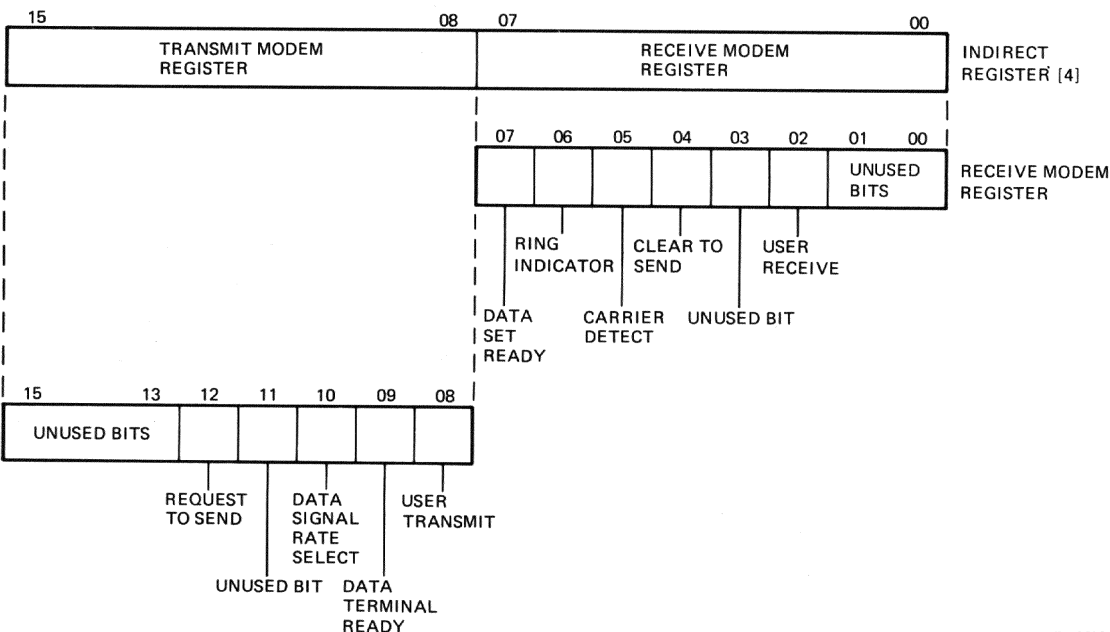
15 08 07 00

TRANSMIT MODEM REGISTER

RECEIVE MODEM REGISTER

INDIRECT REGISTER [4]

07 06 05 04 03 02 01 00

UNUSED BITS

RECEIVE MODEM REGISTER

RING INDICATOR

CLEAR TO SEND

USER RECEIVE

DATA SET READY

CARRIER DETECT

UNUSED BIT

15 13 12 11 10 09 08

UNUSED BITS

REQUEST TO SEND

DATA SIGNAL RATE SELECT

USER TRANSMIT

UNUSED BIT

DATA TERMINAL READY